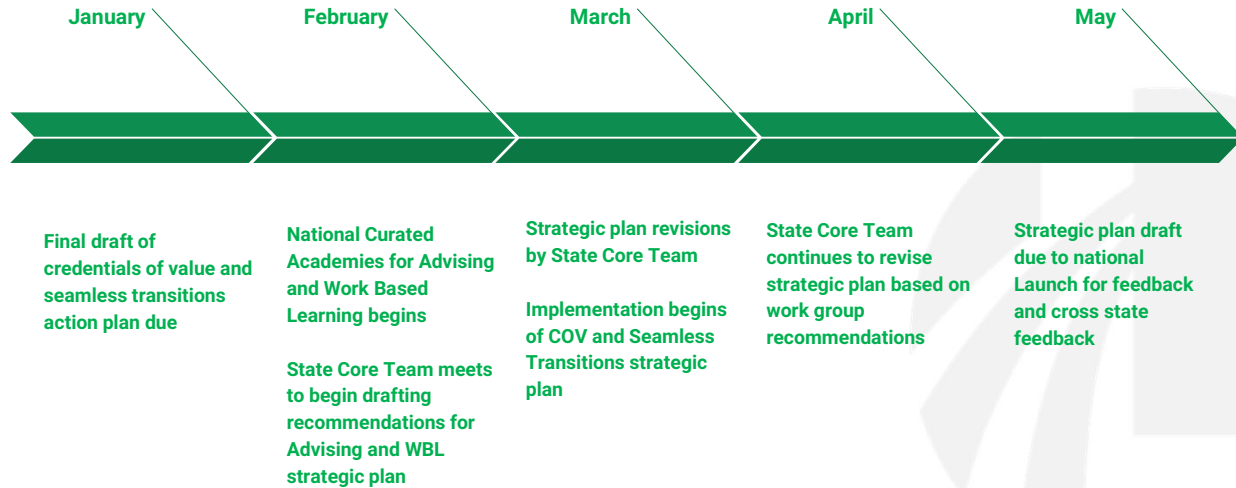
January

February

March

April

May

Final draft of credentials of value and seamless transitions action plan due

National Curated Academies for Advising and Work Based Learning begins

State Core Team meets to begin drafting recommendations for Advising and WBL strategic plan

Strategic plan revisions by State Core Team

Implementation begins of COV and Seamless Transitions strategic plan

State Core Team continues to revise strategic plan based on work group recommendations

Strategic plan draft due to national Launch for feedback and cross state feedback